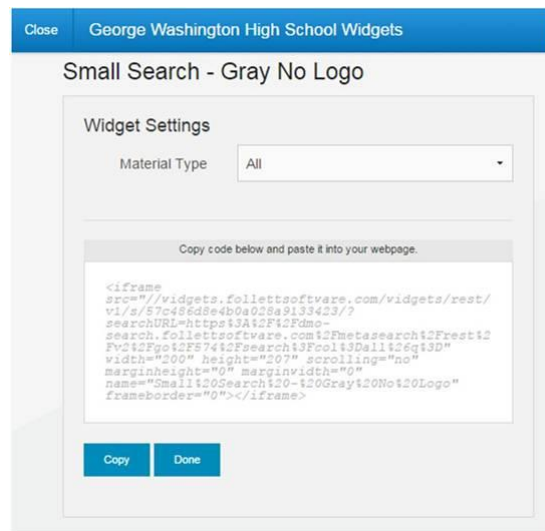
Close George Washington High School Widgets

Small Search - Gray No Logo

Widget Settings

Material Type All

Copy code below and paste it into your webpage.

<iframe src="//widgets.follettsoftware.com/widgets/rest/v1/s/57c486d8e4b0a028a9133423/?searchURL=https%3A%2F%2Fdmo-search.follettsoftware.com%2Fmetasearch%2Frest%2Fv2%2Fgo%2F574%2Fsearch%3Fcol%3Dall%26q%3D" width="200" height="207" scrolling="no" marginheight="0" marginwidth="0" name="Small%20Search%20-%20Gray%20No%20Logo" frameborder="0"></iframe>

Copy Done